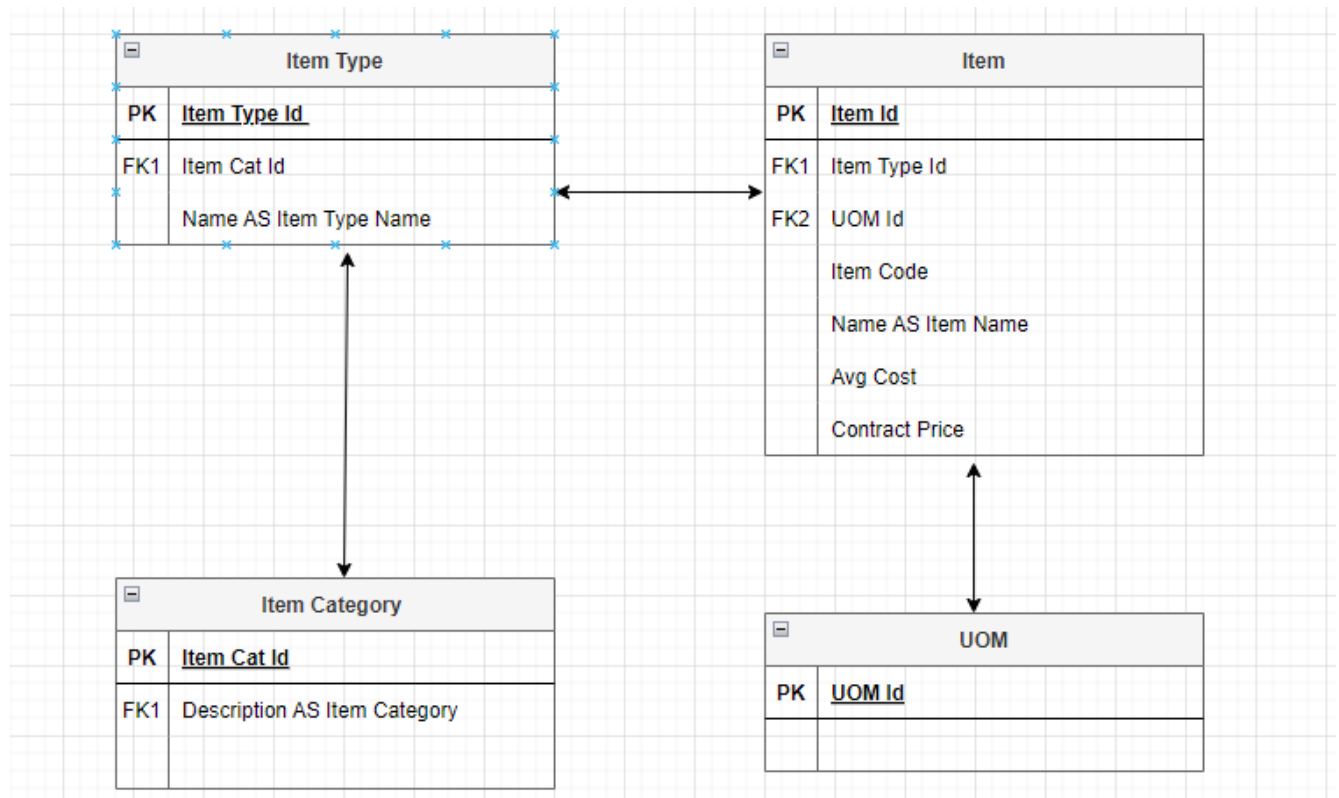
Item Type

| PK | Item Type Id |
|---|---|
| FK1 | Item Cat Id |
| | Name AS Item Type Name |

Item

| PK | Item Id |
|---|---|
| FK1 | Item Type Id |
| FK2 | UOM Id |
| | Item Code |
| | Name AS Item Name |
| | Avg Cost |
| | Contract Price |

Item Category

| PK | Item Cat Id |
|---|---|
| FK1 | Description AS Item Category |

UOM

| PK | UOM Id |
|---|---|